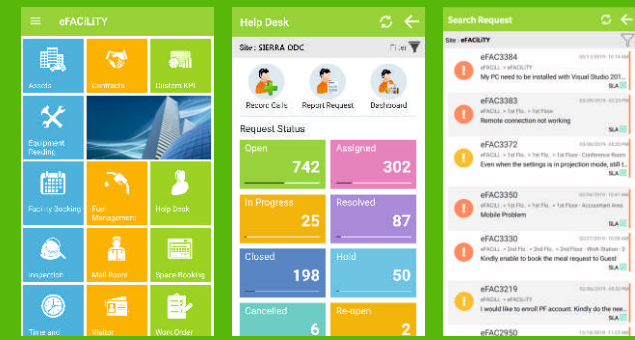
eFACiLiTY

Assets

Contracts

Custom KPI

Equipment Reading

Facility Booking

Fuel Management

Help Desk

Inspection

Mail Room

Space Booking

Time and

Visitor

Work Order

Help Desk

Site : SIERRA ODC

Filter

Record Calls

Report Request

Dashboard

Request Status

Open 742

Assigned 302

In Progress 25

Resolved 87

Closed 198

Hold 50

Cancelled 6

Re-open 2

Search Request

Site : eFACiLiTY

eFAC3384
My PC need to be installed with Visual Studio 201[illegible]
SLA

eFAC3383
eFACiLiTY > 1st Flo.. > 1st Floor
Remote connection not working
SLA

eFAC3372
eFACiLiTY > 1st Flo.. > 1st Flo.. > 1st Floor - Conference Room
Even when the settings is in projection mode, still t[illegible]
SLA

eFAC3350
eFACiLiTY > 1st Flo.. > 1st Flo.. > 1st Floor - Accountant Area
Mobile Problem
SLA

eFAC3330
eFACiLiTY > 2nd Flo.. > 2nd Flo.. > 2nd Floor - Work Station - 3
Kindly enable to book the meal request to Guest
SLA

eFAC3219
eFACiLiTY > eFACiLiTY
I would like to enroll PF account. Kindly do the nee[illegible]
SLA

eFAC2950